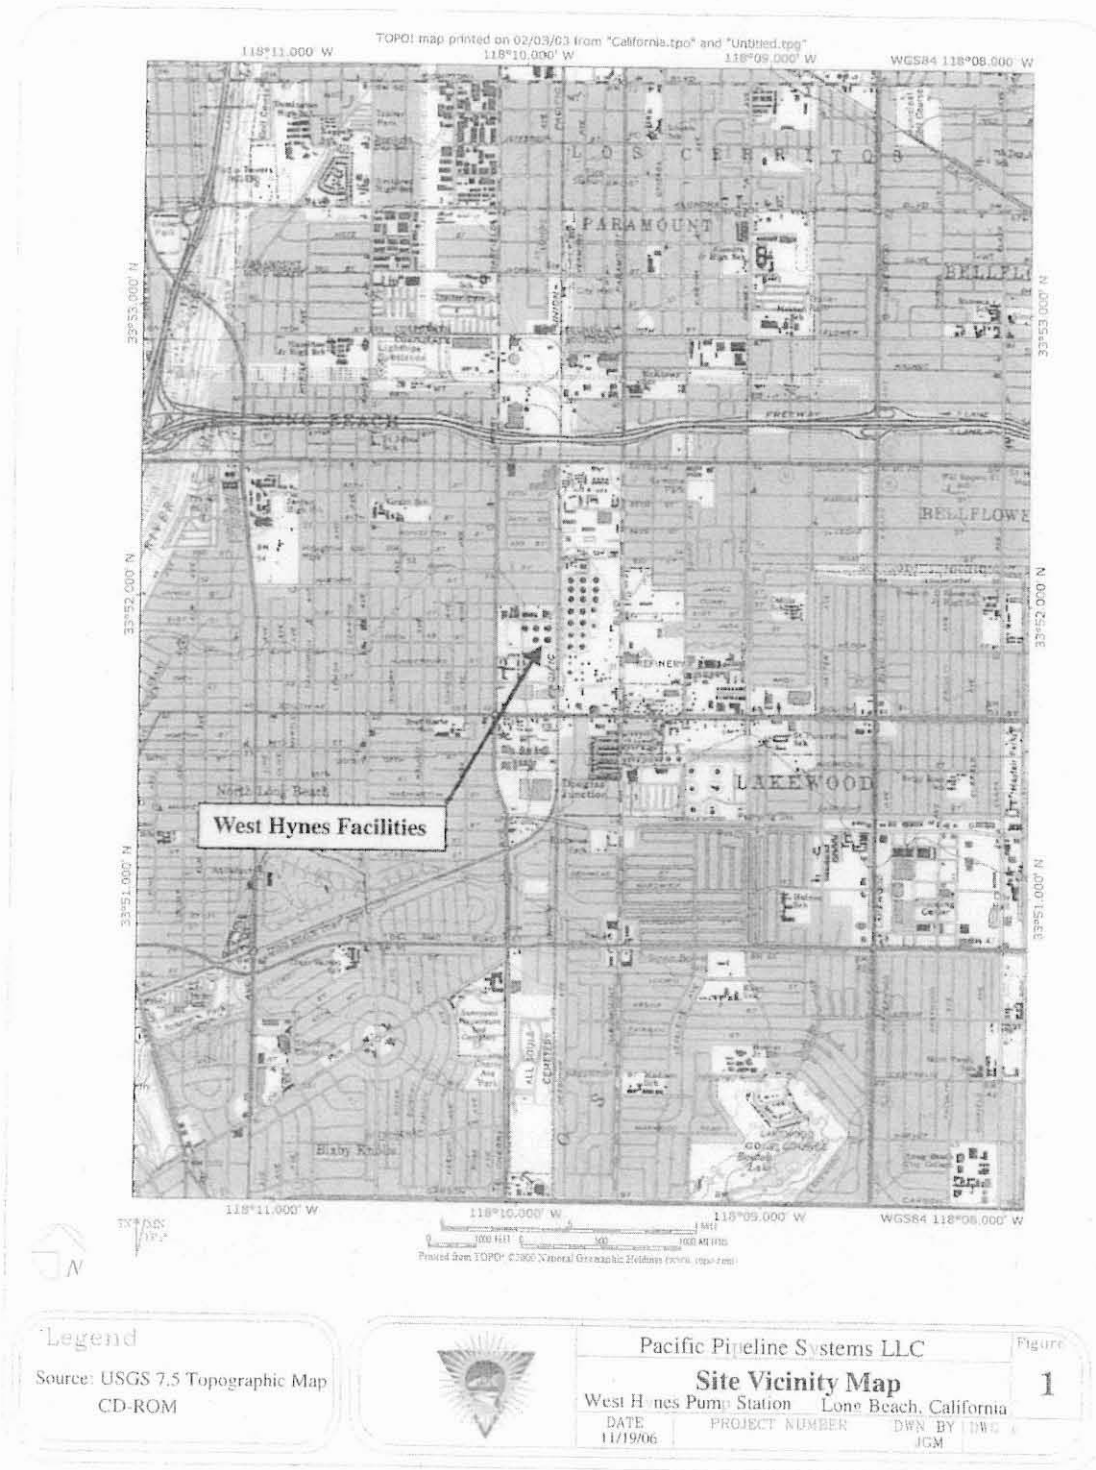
TOPO! map printed on 02/03/03 from "California.tpo" and "Untitled.tpg"

118°11.000' W
118°10.000' W
118°09.000' W
WGS84 118°08.000' W

LOS CERRITOS
PARAMOUNT
BELLFL
LONG BEACH
FREEWAY
BELLFLOWE
REFINERY
LAKEWOOD
North Long Beach
Douglas Junction
ALL SOULS CEMETERY
Bixby Knolls

33°53.000' N
33°52.000' N
33°51.000' N

West Hynes Facilities

118°11.000' W
118°10.000' W
118°09.000' W
WGS84 118°08.000' W

TN MN
Printed from TOPO! ©2000 National Geographic Holdings (www.topo.com)

N

Legend
Source: USGS 7.5 Topographic Map CD-ROM

Pacific Pipeline Systems LLC
Site Vicinity Map
West Hynes Pump Station    Long Beach, California

Figure
1

| DATE 11/19/06 | PROJECT NUMBER | DWN BY JGM | DWG |